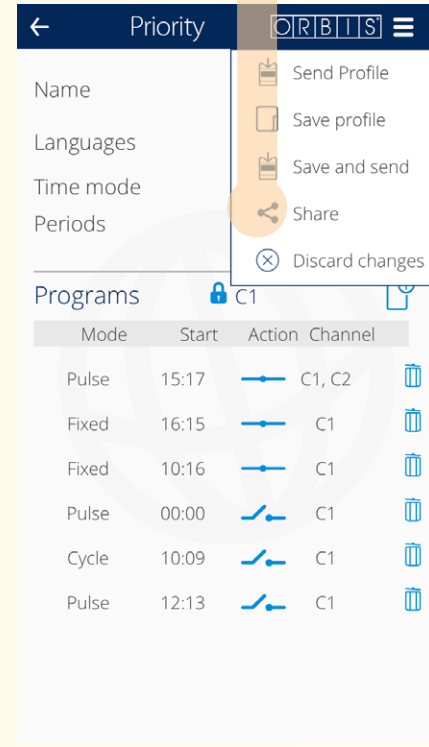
Priority ORBIS

Send Profile
Save profile
Save and send
Share
Discard changes

Name
Languages
Time mode
Periods

Programs C1

| Mode | Start | Action | Channel |
|---|---|---|---|
| Pulse | 15:17 | | C1, C2 |
| Fixed | 16:15 | | C1 |
| Fixed | 10:16 | | C1 |
| Pulse | 00:00 | | C1 |
| Cycle | 10:09 | | C1 |
| Pulse | 12:13 | | C1 |